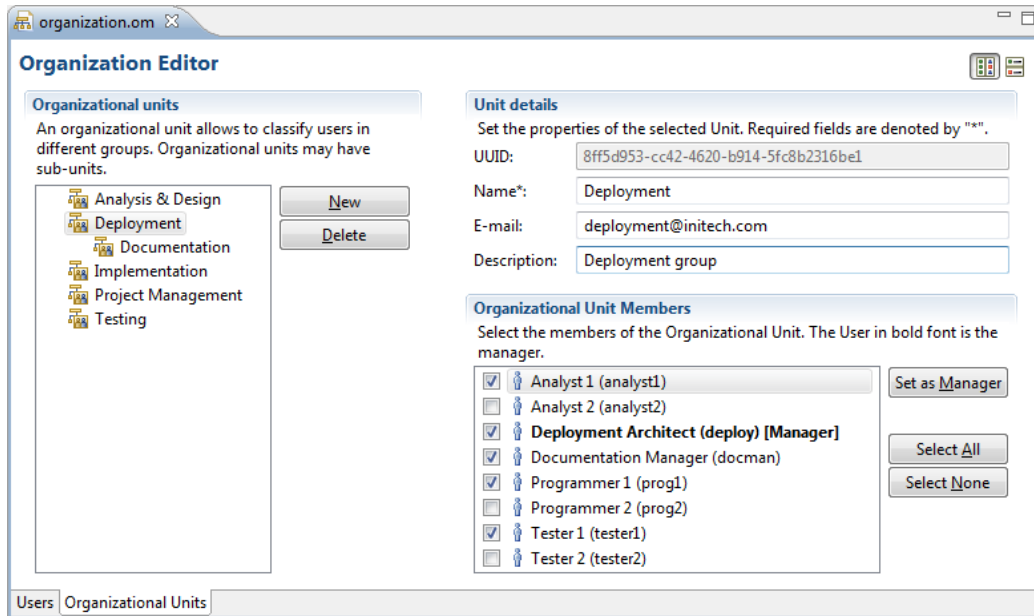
organization.om

Organization Editor

Organizational units

An organizational unit allows to classify users in different groups. Organizational units may have sub-units.

Analysis & Design
Deployment
Documentation
Implementation
Project Management
Testing

New
Delete

Unit details

Set the properties of the selected Unit. Required fields are denoted by "*".

UUID: 8ff5d953-cc42-4620-b914-5fc8b2316be1
Name*: Deployment
E-mail: deployment@initech.com
Description: Deployment group

Organizational Unit Members

Select the members of the Organizational Unit. The User in bold font is the manager.

Analyst 1 (analyst1)
Analyst 2 (analyst2)
**Deployment Architect (deploy) [Manager]**
Documentation Manager (docman)
Programmer 1 (prog1)
Programmer 2 (prog2)
Tester 1 (tester1)
Tester 2 (tester2)

Set as Manager
Select All
Select None

Users | Organizational Units